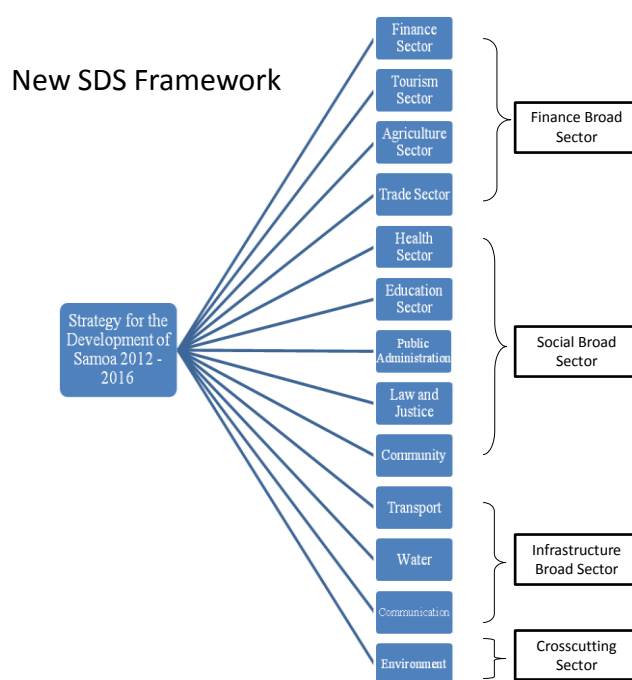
New SDS Framework

Strategy for the Development of Samoa 2012 - 2016

Finance Sector

Tourism Sector

Agriculture Sector

Trade Sector

Finance Broad Sector

Health Sector

Education Sector

Public Administration

Law and Justice

Community

Social Broad Sector

Transport

Water

Communication

Infrastructure Broad Sector

Environment

Crosscutting Sector